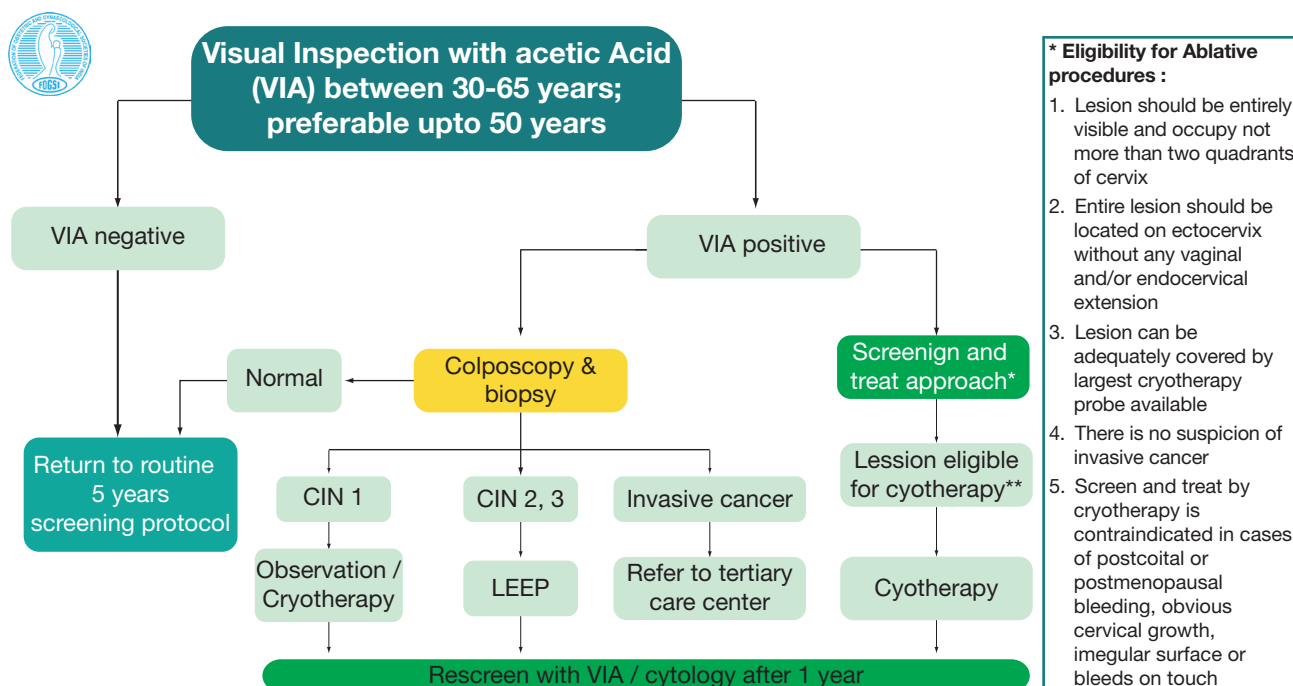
FOGSI

Visual Inspection with acetic Acid (VIA) between 30-65 years; preferable upto 50 years

VIA negative

VIA positive

Normal

Colposcopy & biopsy

Screenign and treat approach*

Return to routine 5 years screening protocol

CIN 1

CIN 2, 3

Invasive cancer

Lession eligible for cyotherapy**

Observation / Cryotherapy

LEEP

Refer to tertiary care center

Cyotherapy

Rescreen with VIA / cytology after 1 year

* Eligibility for Ablative procedures :

1. Lesion should be entirely visible and occupy not more than two quadrants of cervix
2. Entire lesion should be located on ectocervix without any vaginal and/or endocervical extension
3. Lesion can be adequately covered by largest cryotherapy probe available
4. There is no suspicion of invasive cancer
5. Screen and treat by cryotherapy is contraindicated in cases of postcoital or postmenopausal bleeding, obvious cervical growth, imegular surface or bleeds on touch